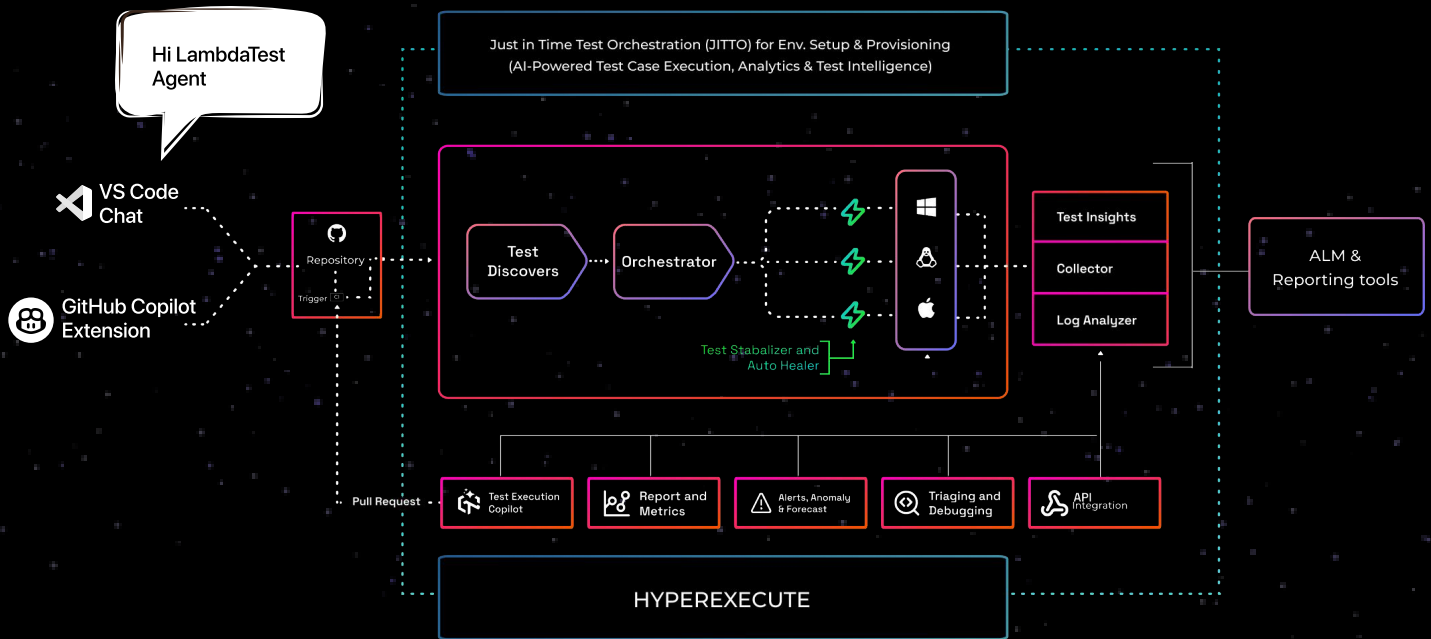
Hi LambdaTest Agent

VS Code Chat

GitHub Copilot Extension

Repository

Trigger

Pull Request

Just in Time Test Orchestration (JITTO) for Env. Setup & Provisioning
(AI-Powered Test Case Execution, Analytics & Test Intelligence)

Test Discovers

Orchestrator

Test Stabalizer and Auto Healer

Test Insights

Collector

Log Analyzer

ALM & Reporting tools

Test Execution Copilot

Report and Metrics

Alerts, Anomaly & Forecast

Triaging and Debugging

API Integration

HYPEREXECUTE